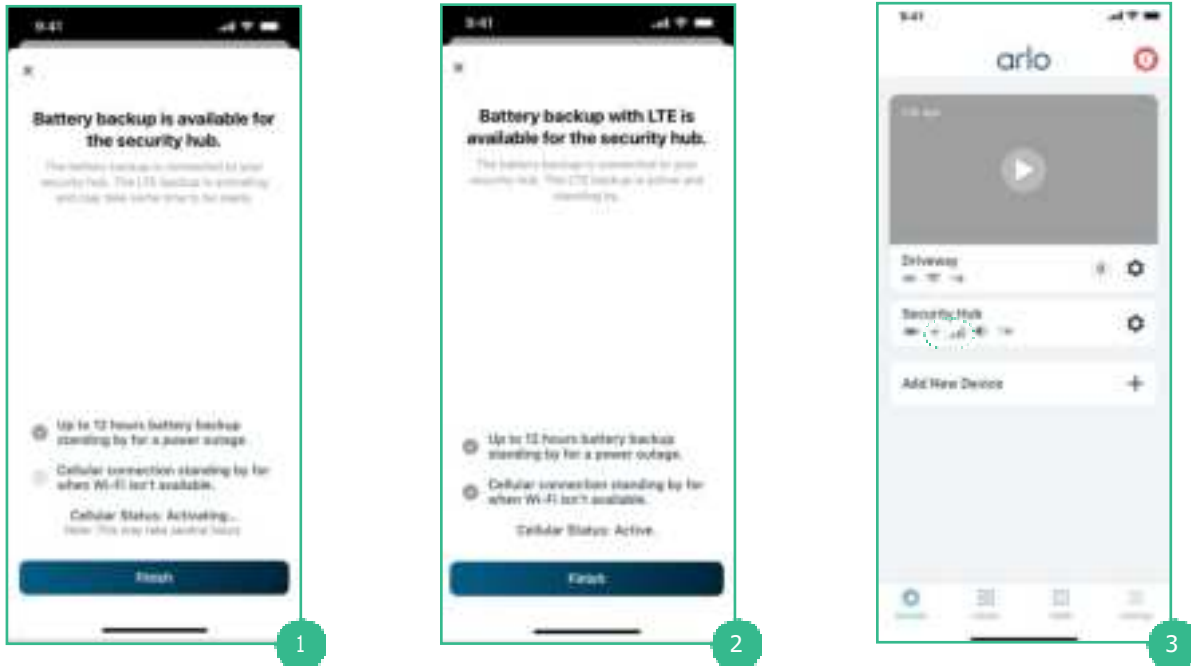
9:41

×

Battery backup is available for the security hub.

The battery backup is connected to your security hub. The LTE backup is activating and may take some time to be ready.

Up to 12 hours battery backup standing by for a power outage.

Cellular connection standing by for when Wi-Fi isn't available.

Cellular Status: Activating...
Note: This may take several hours

Finish

1

9:41

×

Battery backup with LTE is available for the security hub.

The battery backup is connected to your security hub. The LTE backup is active and standing by.

Up to 12 hours battery backup standing by for a power outage.

Cellular connection standing by for when Wi-Fi isn't available.

Cellular Status: Active.

Finish

2

9:41

arlo

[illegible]

Driveway

Security Hub

Add New Device

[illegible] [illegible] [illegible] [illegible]

3